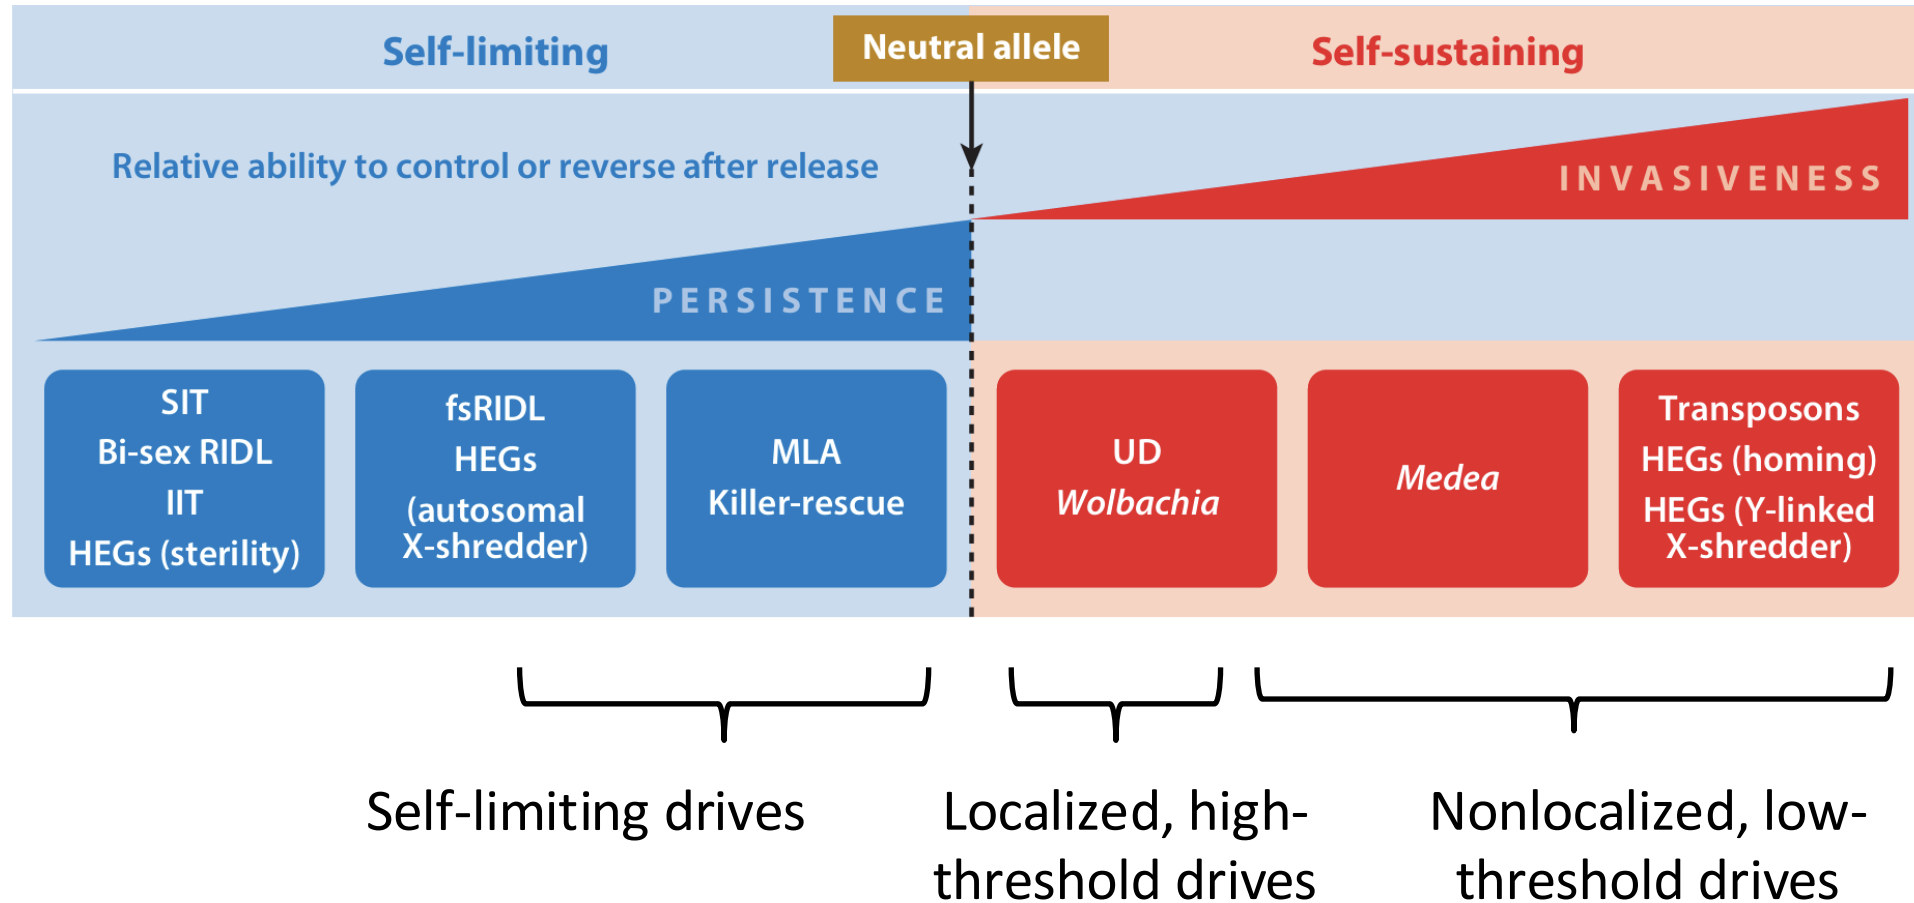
Self-limiting

Neutral allele

Self-sustaining

Relative ability to control or reverse after release

INVASIVENESS

PERSISTENCE

SIT
Bi-sex RIDL
IIT
HEGs (sterility)

fsRIDL
HEGs
(autosomal
X-shredder)

MLA
Killer-rescue

UD
*Wolbachia*

*Medea*

Transposons
HEGs (homing)
HEGs (Y-linked
X-shredder)

Self-limiting drives

Localized, high-threshold drives

Nonlocalized, low-threshold drives